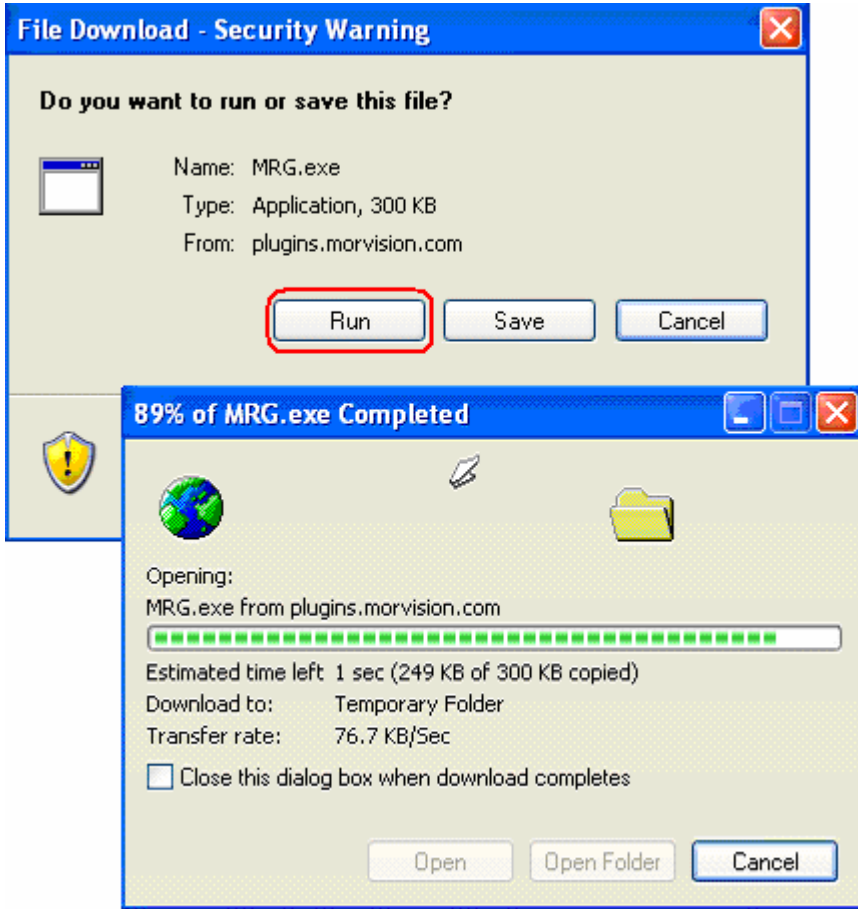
File Download - Security Warning

Do you want to run or save this file?

Name: MRG.exe
Type: Application, 300 KB
From: plugins.morvision.com

Run Save Cancel

89% of MRG.exe Completed

Opening:
MRG.exe from plugins.morvision.com

Estimated time left 1 sec (249 KB of 300 KB copied)
Download to: Temporary Folder
Transfer rate: 76.7 KB/Sec

Close this dialog box when download completes

Open Open Folder Cancel